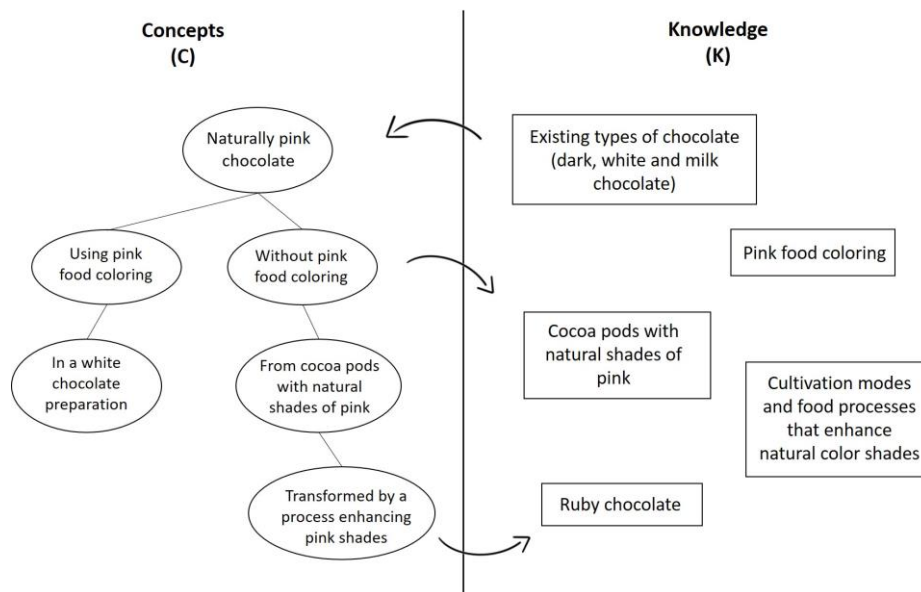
Concepts
(C)

Knowledge
(K)

Naturally pink chocolate

Using pink food coloring

Without pink food coloring

In a white chocolate preparation

From cocoa pods with natural shades of pink

Transformed by a process enhancing pink shades

Existing types of chocolate (dark, white and milk chocolate)

Pink food coloring

Cocoa pods with natural shades of pink

Cultivation modes and food processes that enhance natural color shades

Ruby chocolate